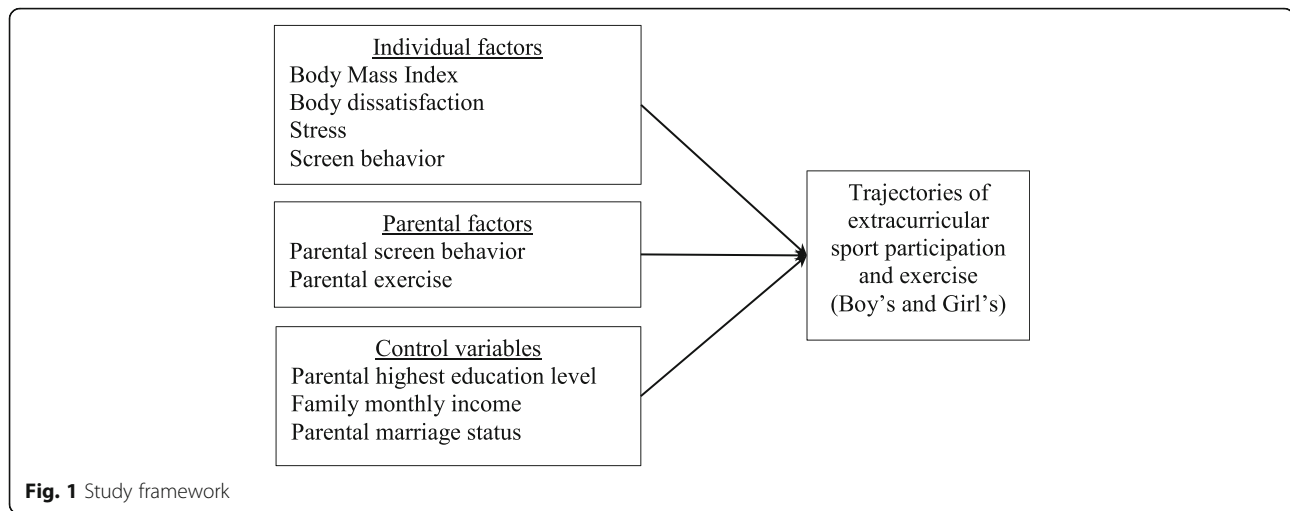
Individual factors
Body Mass Index
Body dissatisfaction
Stress
Screen behavior

Parental factors
Parental screen behavior
Parental exercise

Control variables
Parental highest education level
Family monthly income
Parental marriage status

Trajectories of extracurricular sport participation and exercise (Boy's and Girl's)

Fig. 1 Study framework